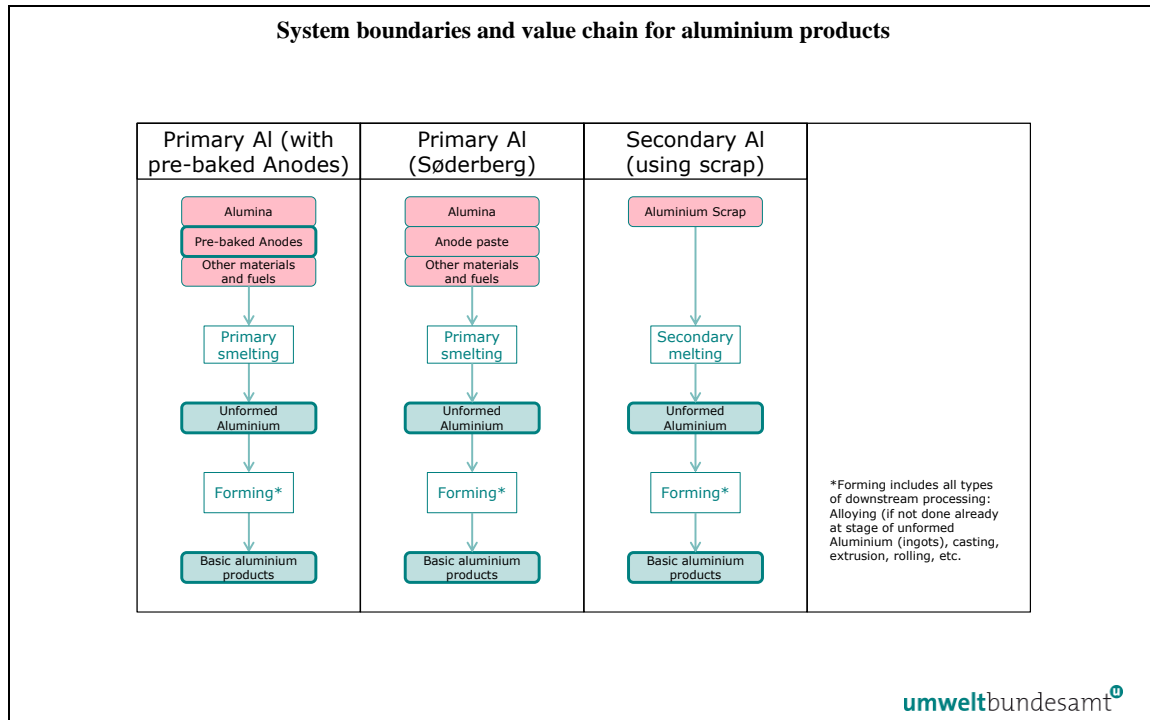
System boundaries and value chain for aluminium products

Primary Al (with pre-baked Anodes)

Alumina

Pre-baked Anodes

Other materials and fuels

Primary smelting

Unformed Aluminium

Forming*

Basic aluminium products

Primary Al (Søderberg)

Alumina

Anode paste

Other materials and fuels

Primary smelting

Unformed Aluminium

Forming*

Basic aluminium products

Secondary Al (using scrap)

Aluminium Scrap

Secondary melting

Unformed Aluminium

Forming*

Basic aluminium products

*Forming includes all types of downstream processing: Alloying (if not done already at stage of unformed Aluminium (ingots), casting, extrusion, rolling, etc.

umweltbundesamt